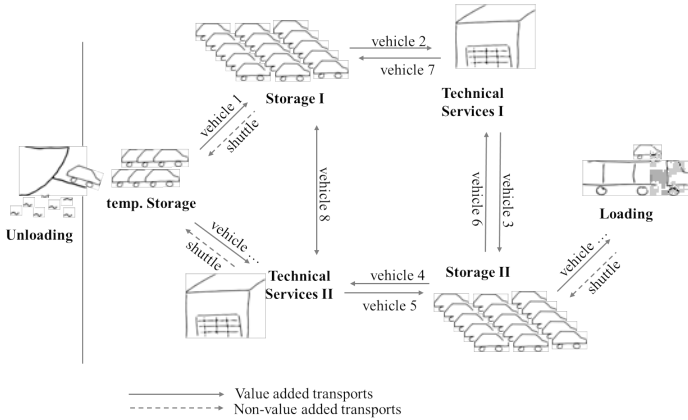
vehicle 2

vehicle 7

Storage I

Technical Services I

vehicle 1

shuttle

temp. Storage

Unloading

vehicle 8

vehicle 6

vehicle 3

Loading

vehicle ...

shuttle

Technical Services II

vehicle 4

vehicle 5

Storage II

vehicle ...

shuttle

Value added transports

Non-value added transports